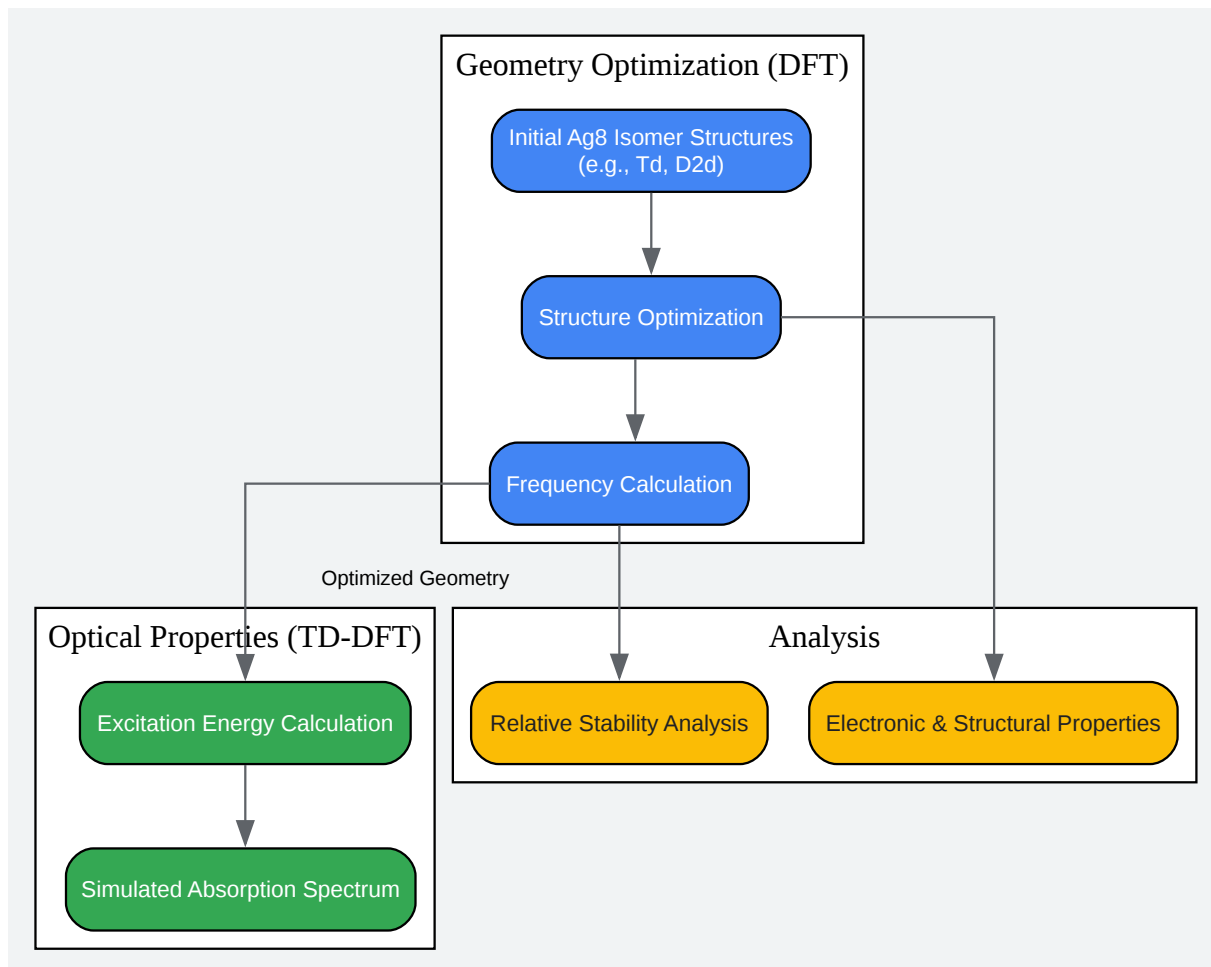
Geometry Optimization (DFT)

Initial Ag8 Isomer Structures
(e.g., Td, D2d)

Structure Optimization

Frequency Calculation

Optimized Geometry

Optical Properties (TD-DFT)

Excitation Energy Calculation

Simulated Absorption Spectrum

Analysis

Relative Stability Analysis

Electronic & Structural Properties